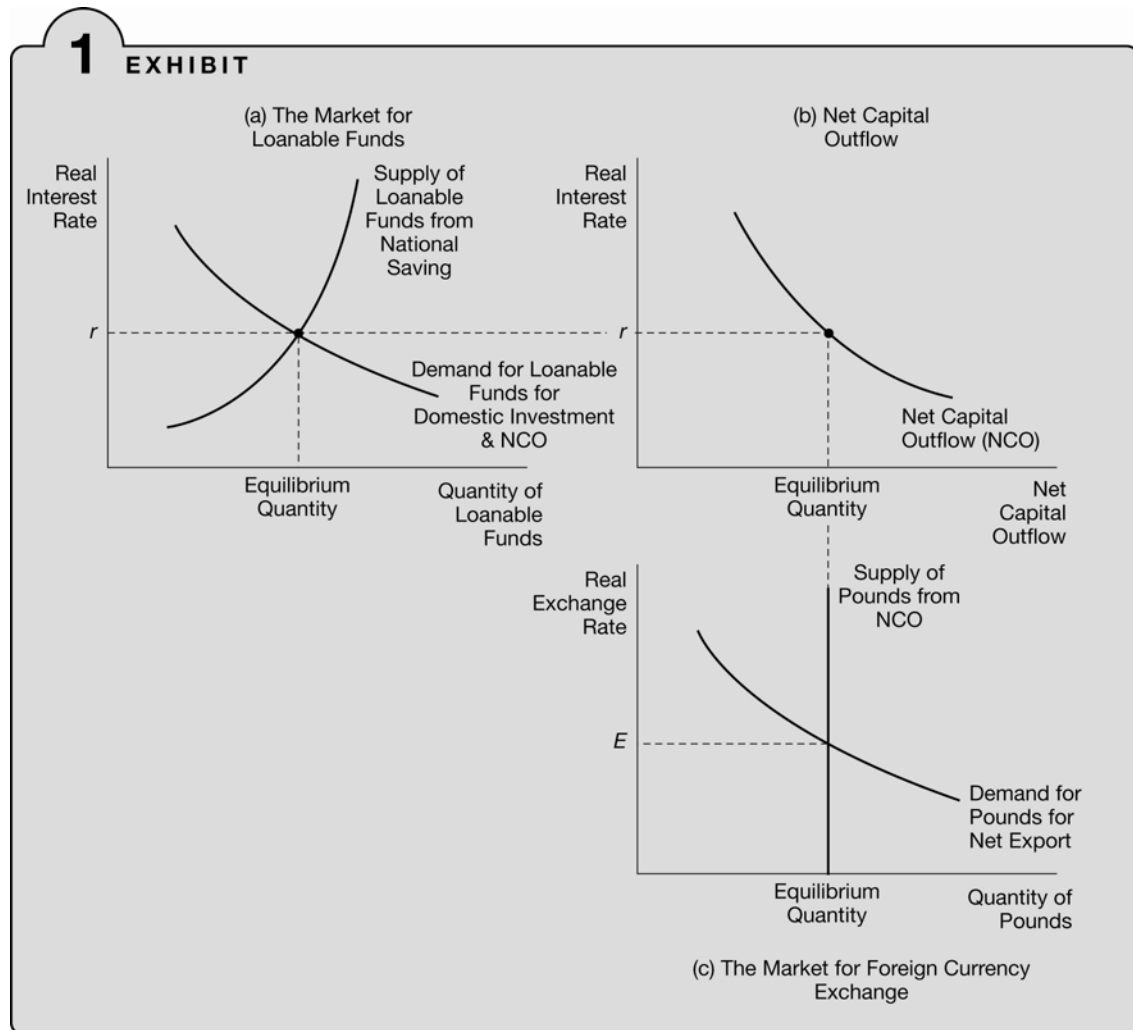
1 EXHIBIT

(a) The Market for Loanable Funds

Real Interest Rate

Supply of Loanable Funds from National Saving

$r$

Demand for Loanable Funds for Domestic Investment & NCO

Equilibrium Quantity

Quantity of Loanable Funds

(b) Net Capital Outflow

Real Interest Rate

$r$

Net Capital Outflow (NCO)

Equilibrium Quantity

Net Capital Outflow

Real Exchange Rate

Supply of Pounds from NCO

$E$

Demand for Pounds for Net Export

Equilibrium Quantity

Quantity of Pounds

(c) The Market for Foreign Currency Exchange